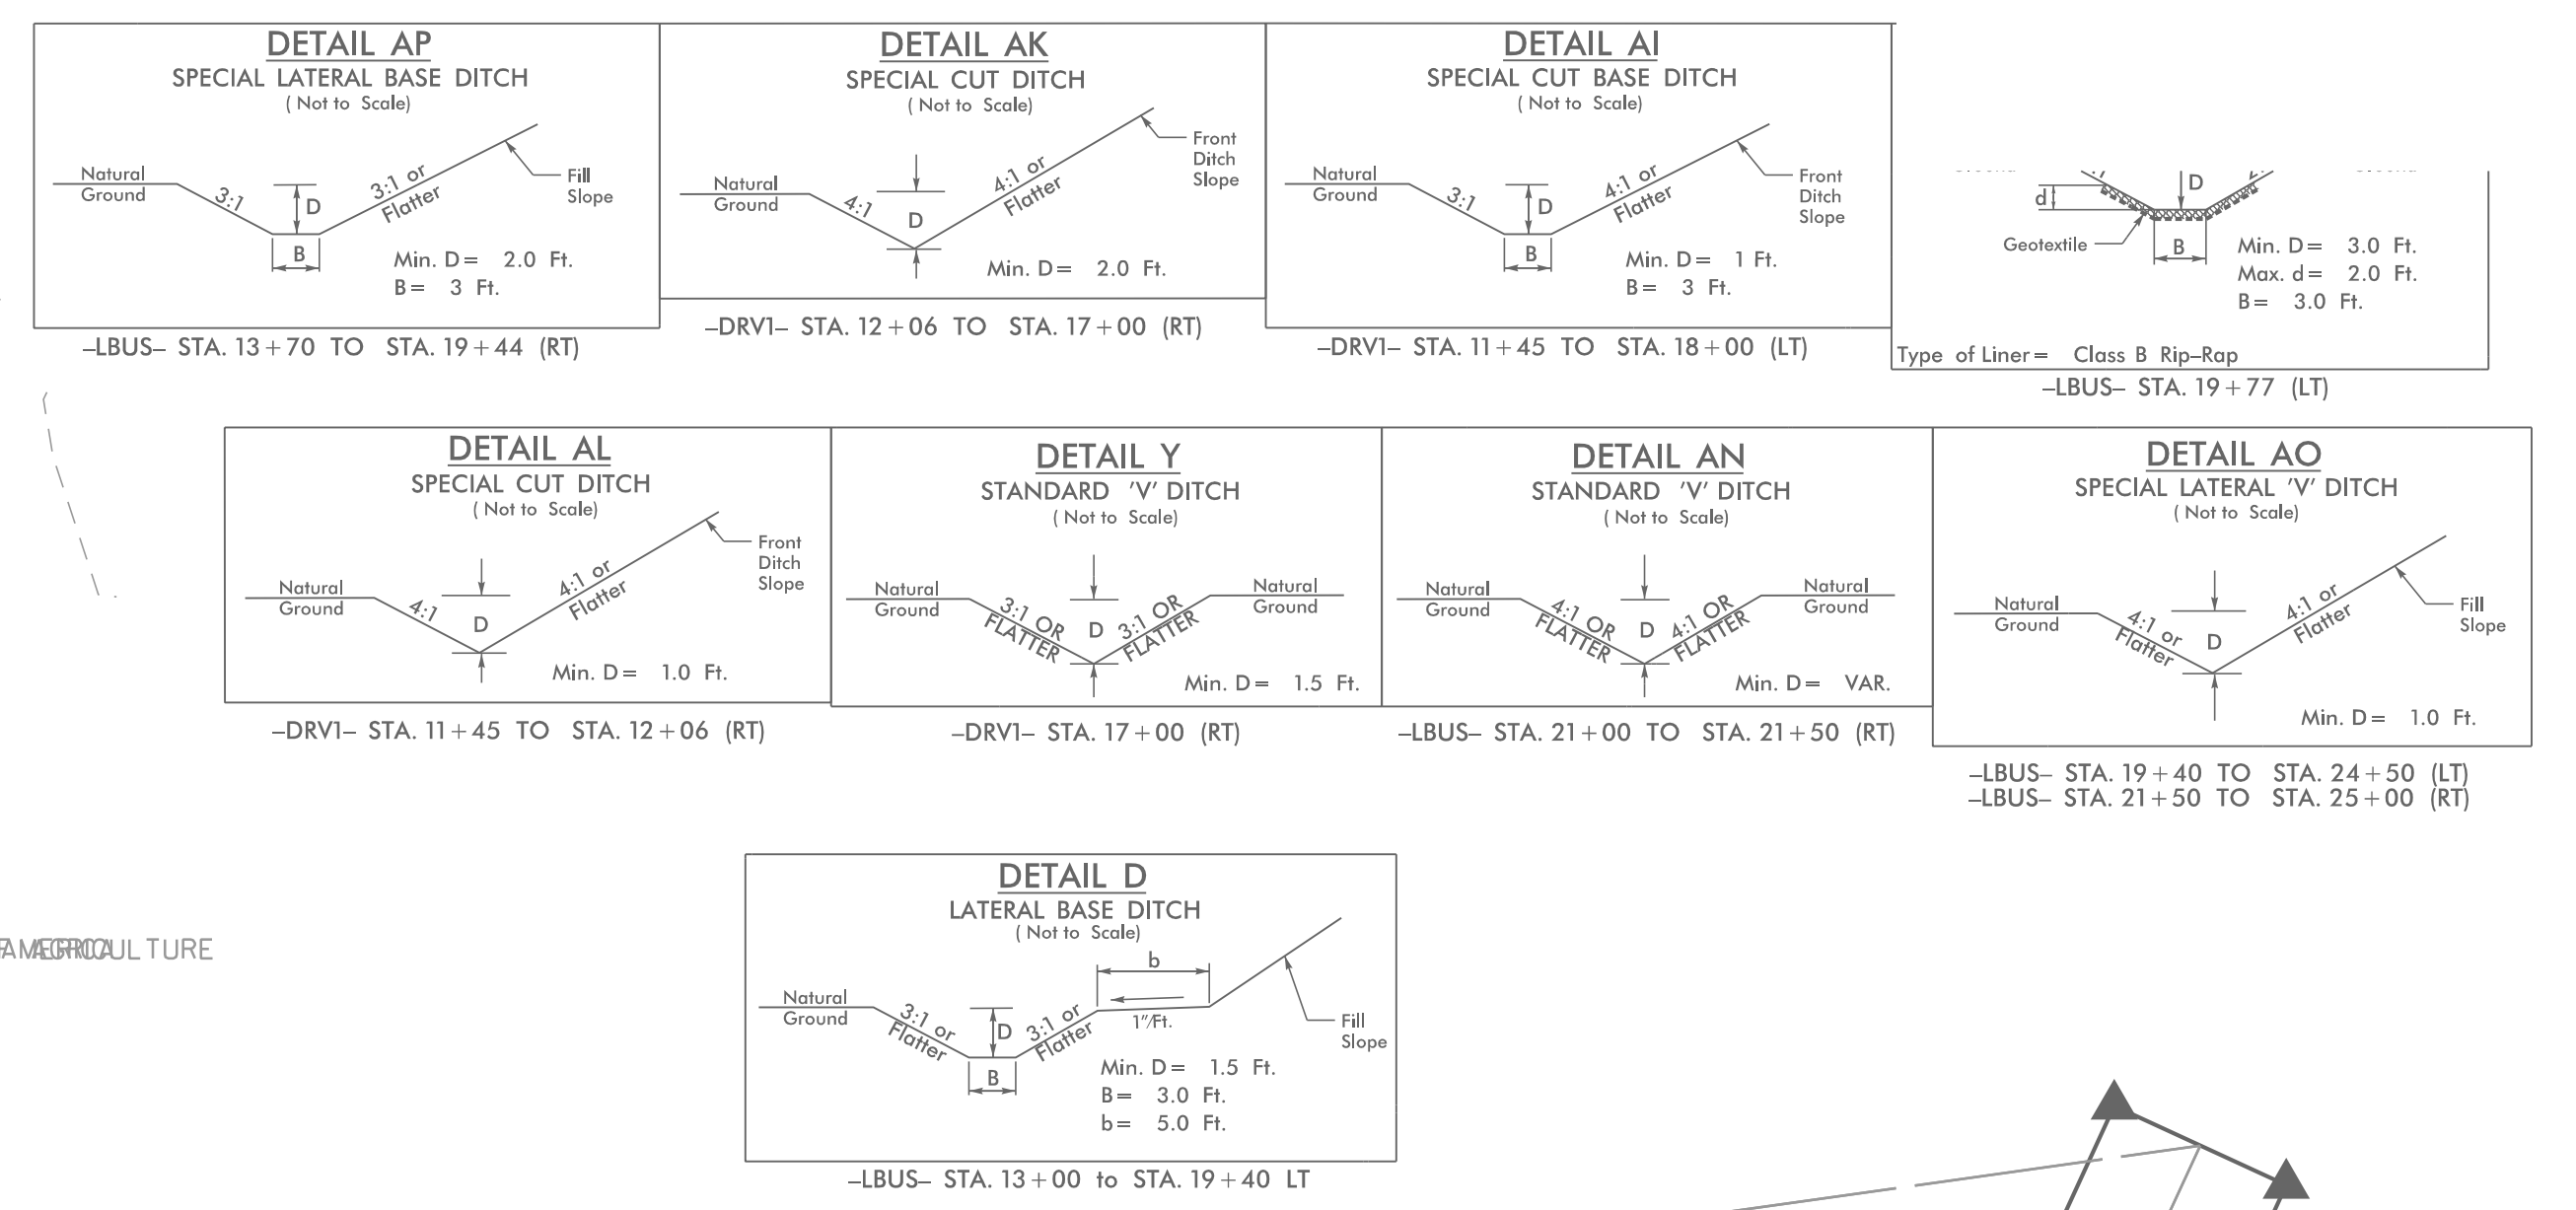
DETAIL AP
SPECIAL LATERAL BASE DITCH
( Not to Scale)

Natural Ground
3:1
D
3:1 or Flatter
Fill Slope
B
Min. D = 2.0 Ft.
B = 3 Ft.

–LBUS– STA. 13+70 TO STA. 19+44 (RT)

DETAIL AK
SPECIAL CUT DITCH
( Not to Scale)

Natural Ground
4:1
D
4:1 or Flatter
Front Ditch Slope
Min. D = 2.0 Ft.

–DRV1– STA. 12+06 TO STA. 17+00 (RT)

DETAIL AI
SPECIAL CUT BASE DITCH
( Not to Scale)

Natural Ground
3:1
D
4:1 or Flatter
Front Ditch Slope
B
Min. D = 1 Ft.
B = 3 Ft.

–DRV1– STA. 11+45 TO STA. 18+00 (LT)

d
D
Geotextile
B
Min. D = 3.0 Ft.
Max. d = 2.0 Ft.
B = 3.0 Ft.
Type of Liner = Class B Rip–Rap

–LBUS– STA. 19+77 (LT)

DETAIL AL
SPECIAL CUT DITCH
( Not to Scale)

Natural Ground
4:1
D
4:1 or Flatter
Front Ditch Slope
Min. D = 1.0 Ft.

–DRV1– STA. 11+45 TO STA. 12+06 (RT)

DETAIL Y
STANDARD 'V' DITCH
( Not to Scale)

Natural Ground
3:1 OR FLATTER
D
3:1 OR FLATTER
Natural Ground
Min. D = 1.5 Ft.

–DRV1– STA. 17+00 (RT)

DETAIL AN
STANDARD 'V' DITCH
( Not to Scale)

Natural Ground
4:1 OR FLATTER
D
4:1 OR FLATTER
Natural Ground
Min. D = VAR.

–LBUS– STA. 21+00 TO STA. 21+50 (RT)

DETAIL AO
SPECIAL LATERAL 'V' DITCH
( Not to Scale)

Natural Ground
4:1 or Flatter
D
4:1 or Flatter
Fill Slope
Min. D = 1.0 Ft.

–LBUS– STA. 19+40 TO STA. 24+50 (LT)
–LBUS– STA. 21+50 TO STA. 25+00 (RT)

AGRICULTURE

DETAIL D
LATERAL BASE DITCH
( Not to Scale)

Natural Ground
3:1 or Flatter
D
3:1 or Flatter
b
1"/Ft.
Fill Slope
B
Min. D = 1.5 Ft.
B = 3.0 Ft.
b = 5.0 Ft.

–LBUS– STA. 13+00 to STA. 19+40 LT